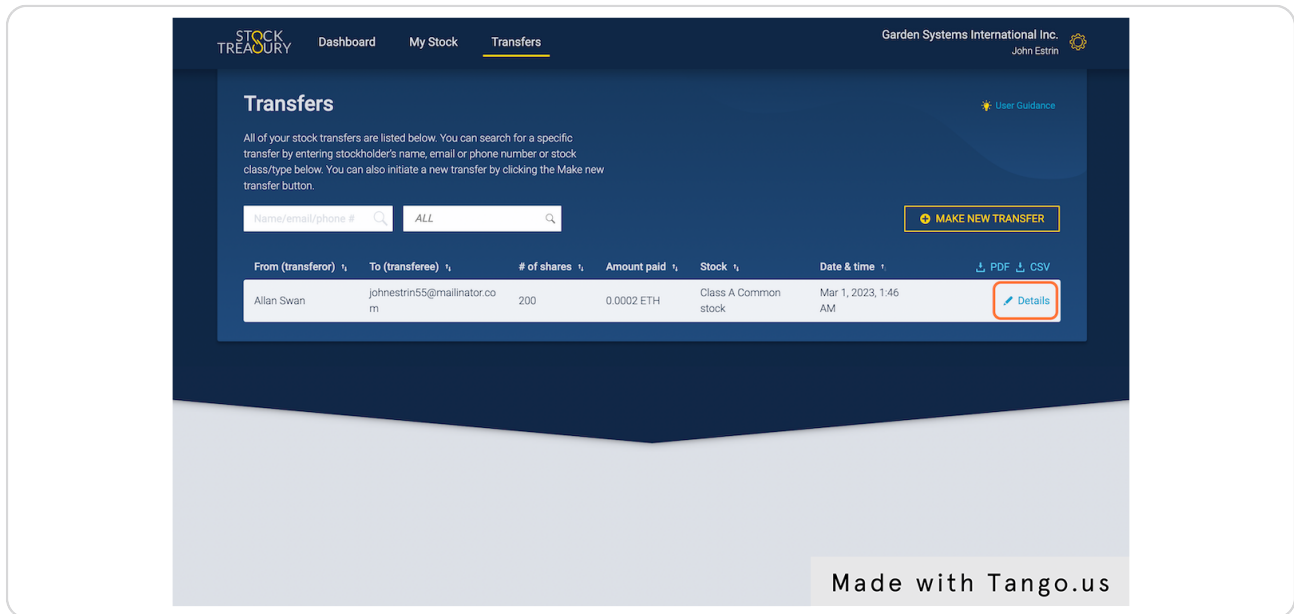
STOCK TREASURY Dashboard My Stock Transfers

Garden Systems International Inc.
John Estrin

Transfers

User Guidance

All of your stock transfers are listed below. You can search for a specific transfer by entering stockholder's name, email or phone number or stock class/type below. You can also initiate a new transfer by clicking the Make new transfer button.

Name/email/phone #

ALL

MAKE NEW TRANSFER

PDF CSV

| From (transferor) | To (transferee) | # of shares | Amount paid | Stock | Date & time | |
|---|---|---|---|---|---|---|
| Allan Swan | johnestrin55@mailinator.com | 200 | 0.0002 ETH | Class A Common stock | Mar 1, 2023, 1:46 AM | Details |

Made with Tango.us